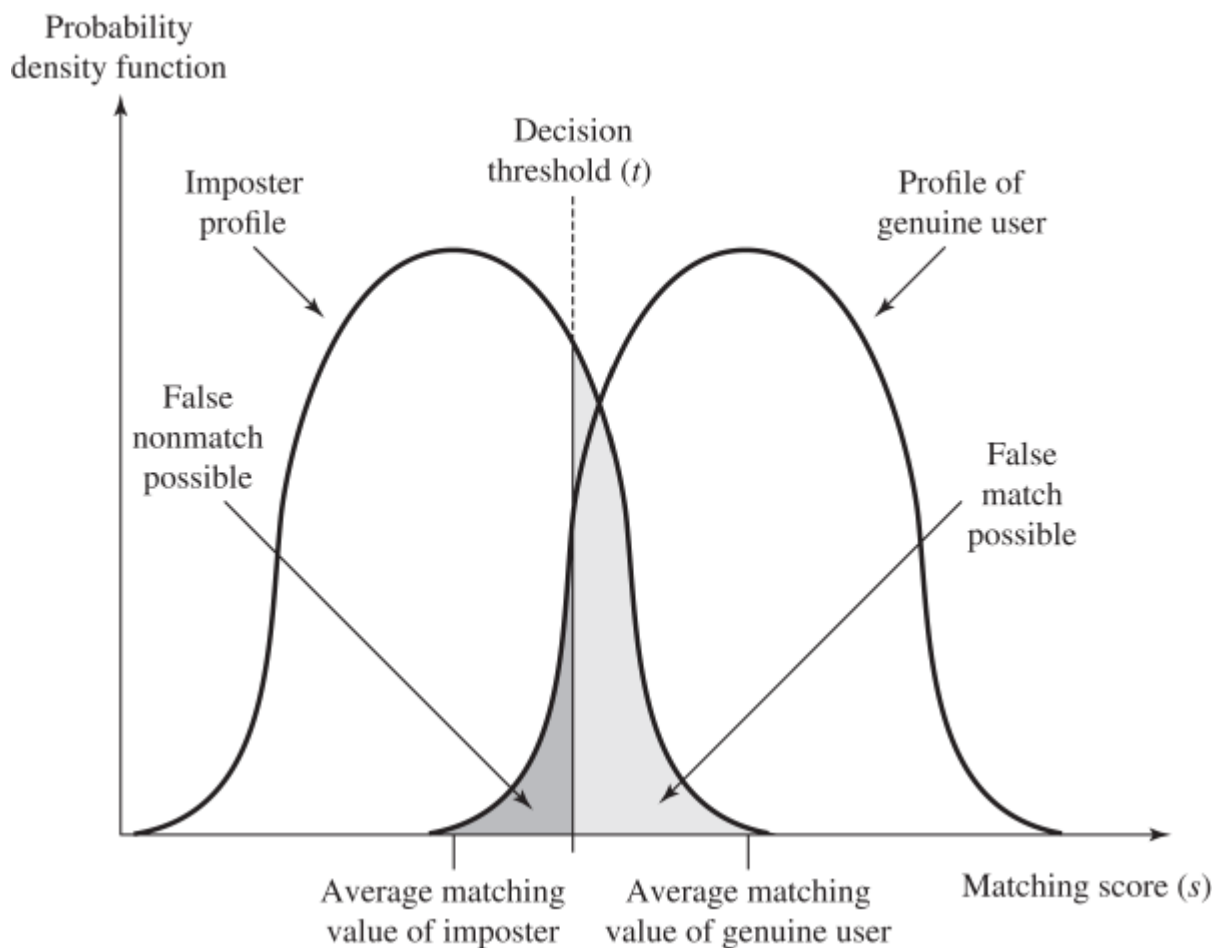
Probability density function

Decision threshold ($t$)

Imposter profile

Profile of genuine user

False nonmatch possible

False match possible

Average matching value of imposter

Average matching value of genuine user

Matching score ($s$)